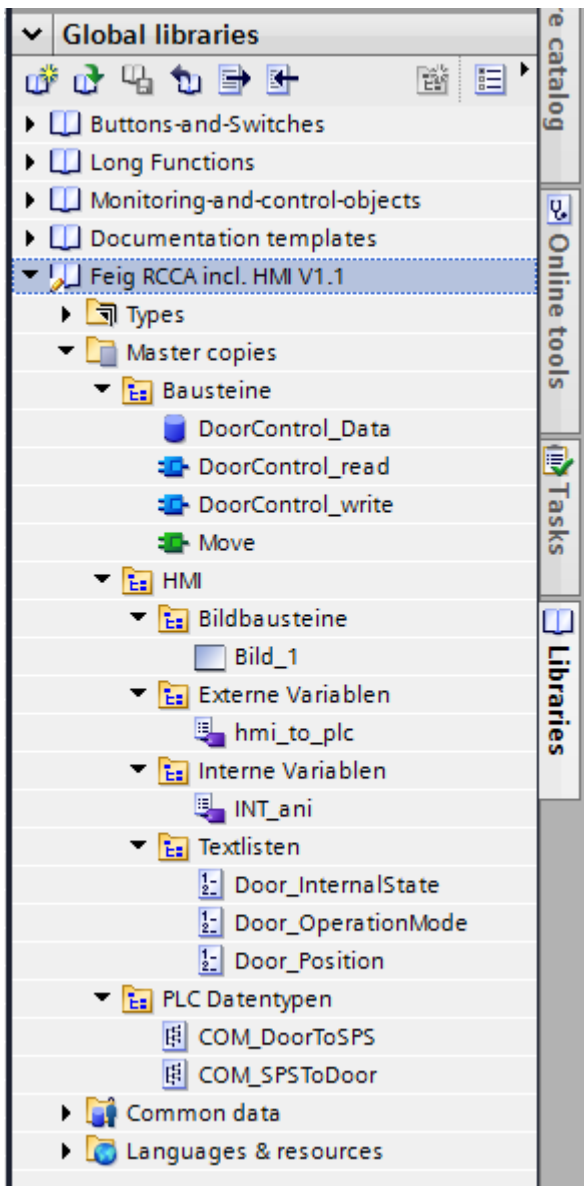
Global libraries
Buttons-and-Switches
Long Functions
Monitoring-and-control-objects
Documentation templates
Feig RCCA incl. HMI V1.1
Types
Master copies
Bausteine
DoorControl_Data
DoorControl_read
DoorControl_write
Move
HMI
Bildbausteine
Bild_1
Externe Variablen
hmi_to_plc
Interne Variablen
INT_ani
Textlisten
Door_InternalState
Door_OperationMode
Door_Position
PLC Datentypen
COM_DoorToSPS
COM_SPSToDoor
Common data
Languages & resources

e catalog
Online tools
Tasks
Libraries